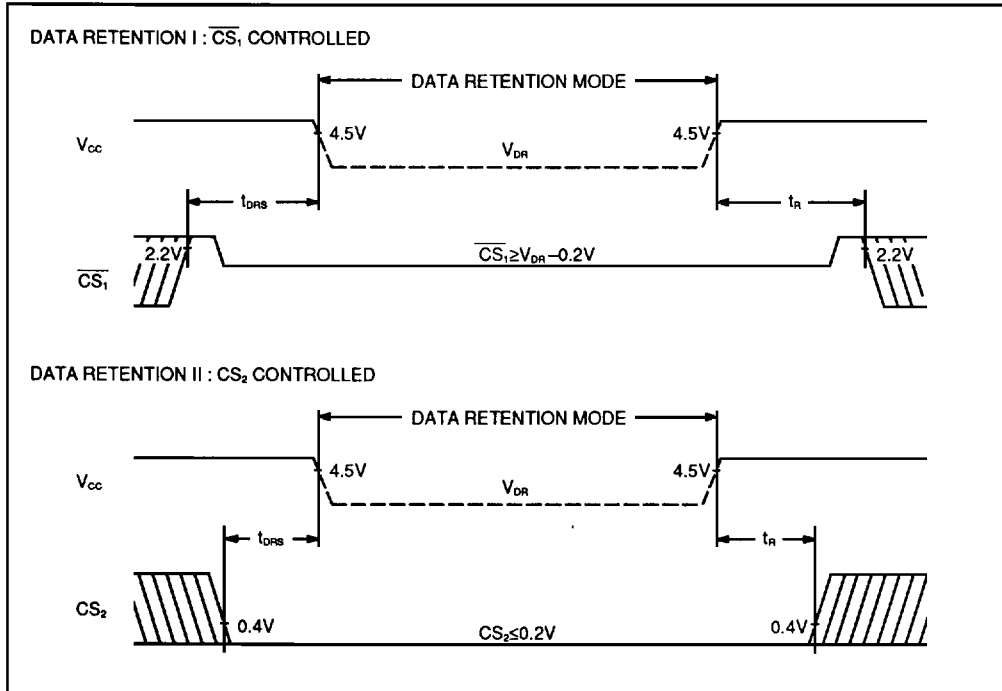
DATA RETENTION I : $\overline{CS_1}$ CONTROLLED

DATA RETENTION MODE

$V_{CC}$

4.5V

$V_{DR}$

4.5V

$t_{DRS}$

$t_R$

2.2V

$\overline{CS_1} \geq V_{DR}-0.2V$

2.2V

$\overline{CS_1}$

DATA RETENTION II : $CS_2$ CONTROLLED

DATA RETENTION MODE

$V_{CC}$

4.5V

$V_{DR}$

4.5V

$t_{DRS}$

$t_R$

$CS_2$

0.4V

$CS_2 \leq 0.2V$

0.4V